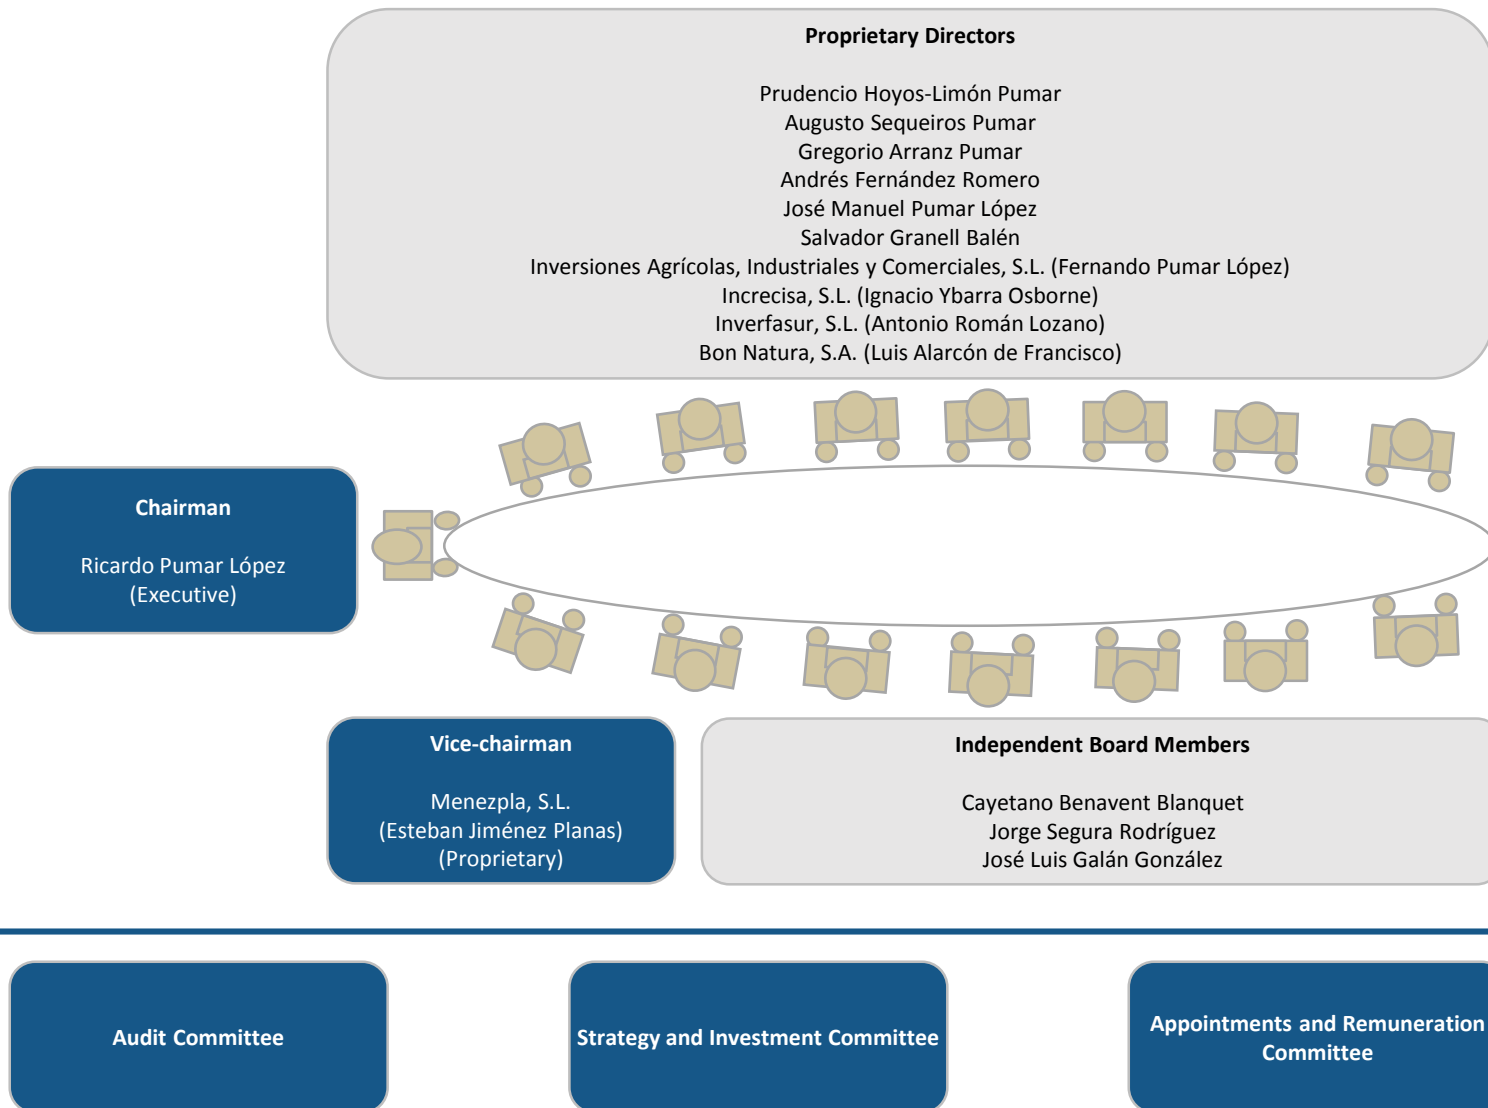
Proprietary Directors

Prudencio Hoyos-Limón Pumar
Augusto Sequeiros Pumar
Gregorio Arranz Pumar
Andrés Fernández Romero
José Manuel Pumar López
Salvador Granell Balén
Inversiones Agrícolas, Industriales y Comerciales, S.L. (Fernando Pumar López)
Increcisa, S.L. (Ignacio Ybarra Osborne)
Inverfasur, S.L. (Antonio Román Lozano)
Bon Natura, S.A. (Luis Alarcón de Francisco)

Chairman

Ricardo Pumar López
(Executive)

Vice-chairman

Menezpla, S.L.
(Esteban Jiménez Planas)
(Proprietary)

Independent Board Members

Cayetano Benavent Blanquet
Jorge Segura Rodríguez
José Luis Galán González

Audit Committee

Strategy and Investment Committee

Appointments and Remuneration Committee